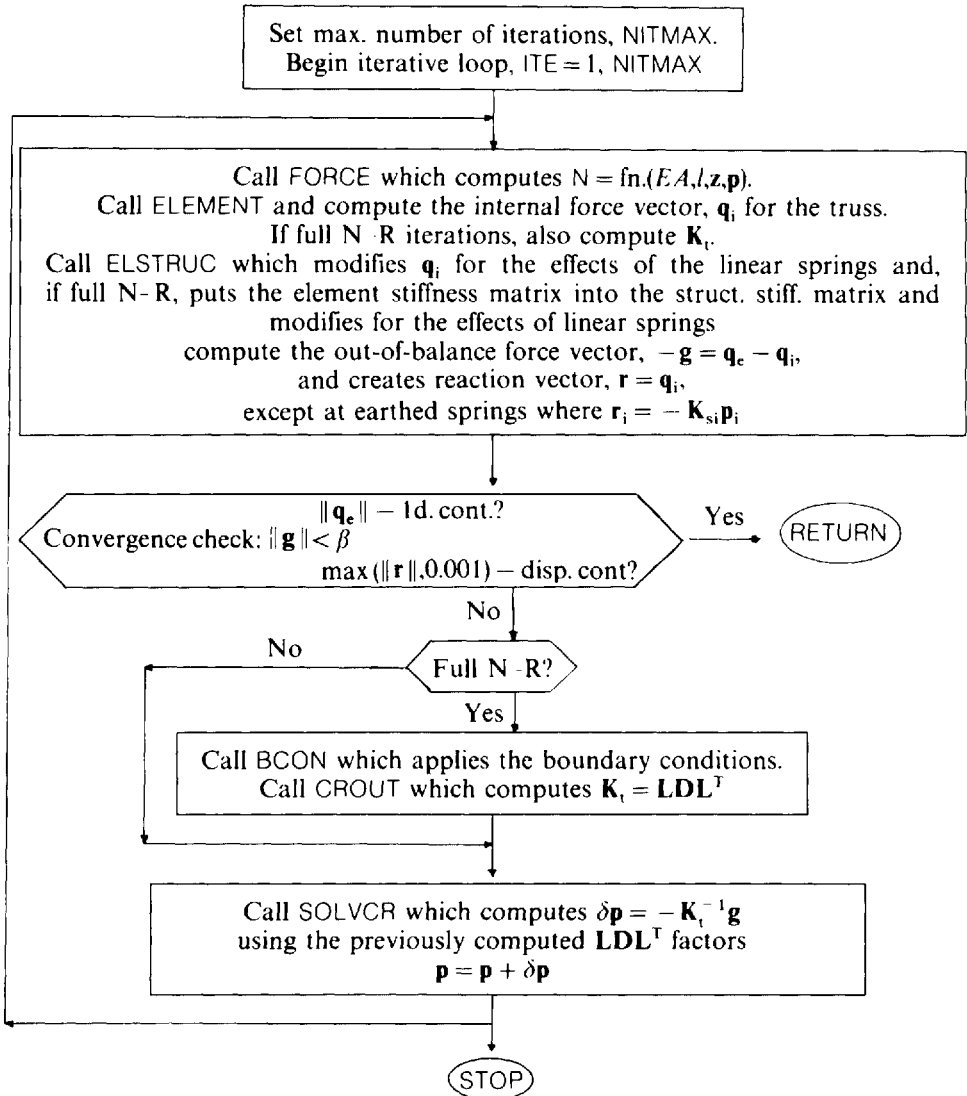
Set max. number of iterations, NITMAX.
Begin iterative loop, ITE = 1, NITMAX

Call FORCE which computes N = fn.($EA, l, \mathbf{z}, \mathbf{p}$).
Call ELEMENT and compute the internal force vector, $\mathbf{q}_i$ for the truss.
If full N-R iterations, also compute $\mathbf{K}_t$.
Call ELSTRUC which modifies $\mathbf{q}_i$ for the effects of the linear springs and, if full N-R, puts the element stiffness matrix into the struct. stiff. matrix and modifies for the effects of linear springs
compute the out-of-balance force vector, $-\mathbf{g} = \mathbf{q}_e - \mathbf{q}_i$,
and creates reaction vector, $\mathbf{r} = \mathbf{q}_i$,
except at earthed springs where $\mathbf{r}_i = -\mathbf{K}_{si}\mathbf{p}_i$

Convergence check: $\|\mathbf{g}\| < \beta$ $\|\mathbf{q}_e\|$ – ld. cont.? max ($\|\mathbf{r}\|$, 0.001) – disp. cont?

Yes

RETURN

No

No

Full N-R?

Yes

Call BCON which applies the boundary conditions.
Call CROUT which computes $\mathbf{K}_t = \mathbf{LDL}^T$

Call SOLVCR which computes $\delta\mathbf{p} = -\mathbf{K}_t^{-1}\mathbf{g}$
using the previously computed $\mathbf{LDL}^T$ factors
$\mathbf{p} = \mathbf{p} + \delta\mathbf{p}$

STOP